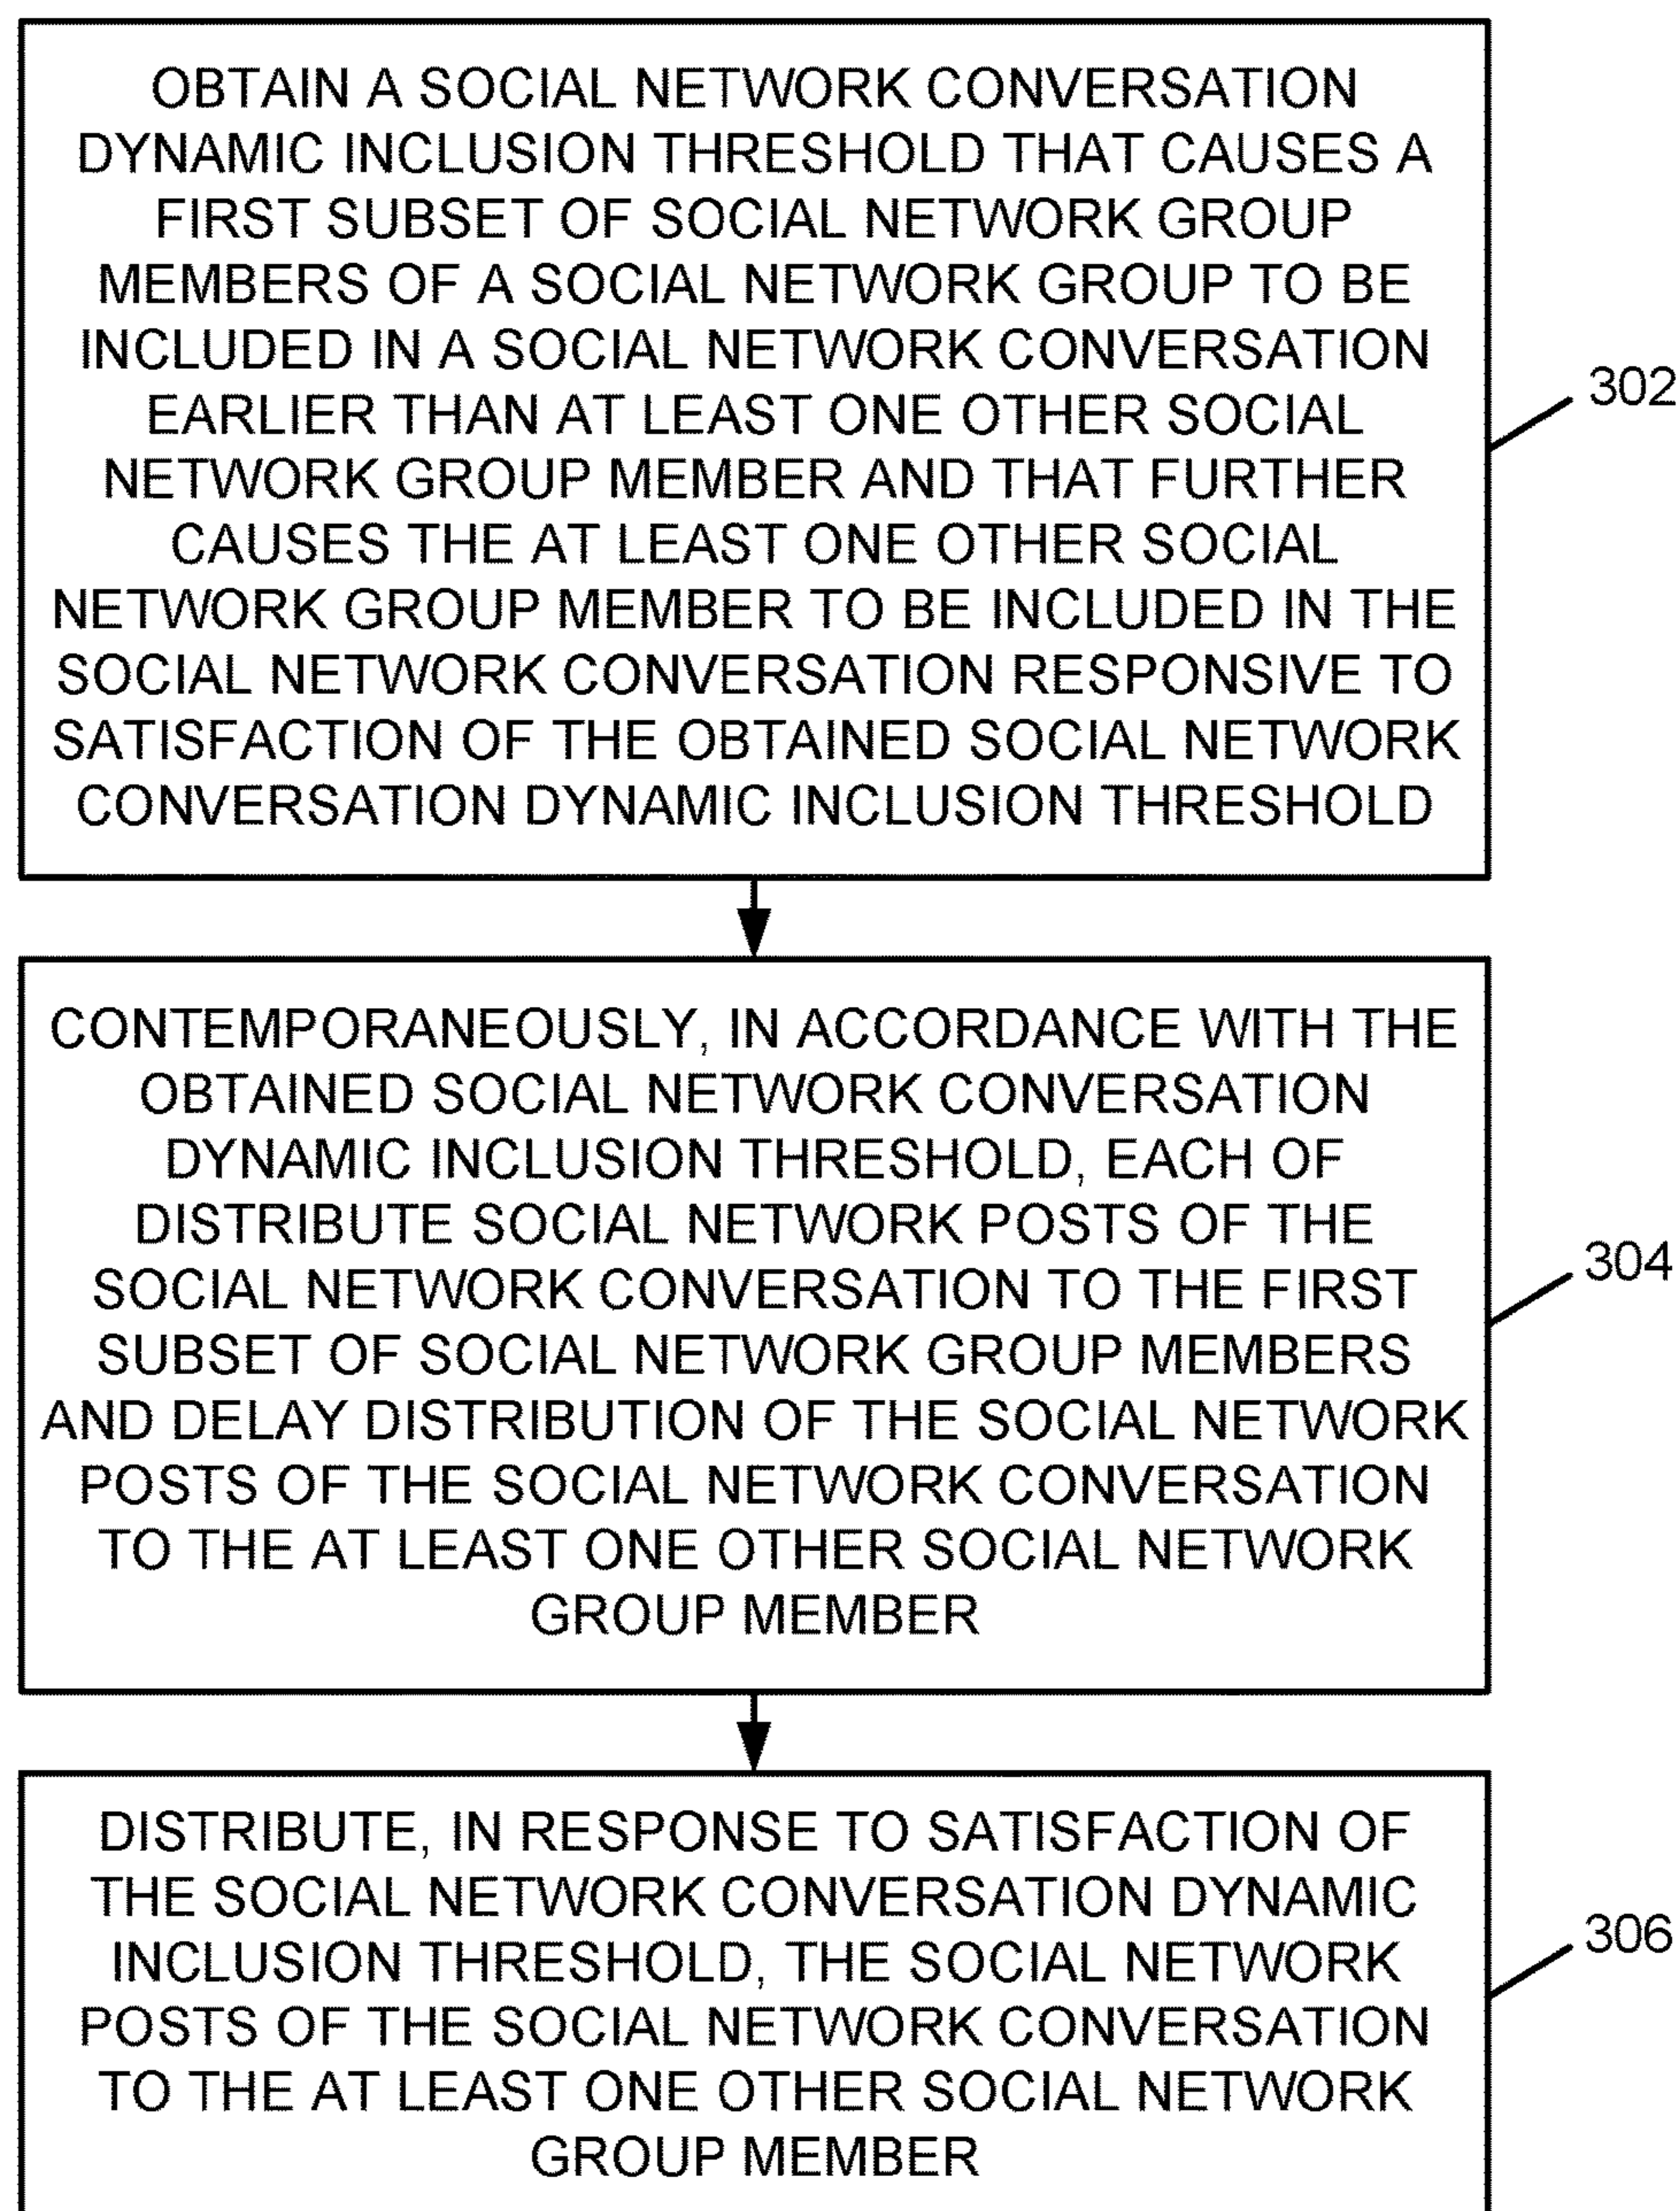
OBTAIN A SOCIAL NETWORK CONVERSATION DYNAMIC INCLUSION THRESHOLD THAT CAUSES A FIRST SUBSET OF SOCIAL NETWORK GROUP MEMBERS OF A SOCIAL NETWORK GROUP TO BE INCLUDED IN A SOCIAL NETWORK CONVERSATION EARLIER THAN AT LEAST ONE OTHER SOCIAL NETWORK GROUP MEMBER AND THAT FURTHER CAUSES THE AT LEAST ONE OTHER SOCIAL NETWORK GROUP MEMBER TO BE INCLUDED IN THE SOCIAL NETWORK CONVERSATION RESPONSIVE TO SATISFACTION OF THE OBTAINED SOCIAL NETWORK CONVERSATION DYNAMIC INCLUSION THRESHOLD

302

CONTEMPORANEOUSLY, IN ACCORDANCE WITH THE OBTAINED SOCIAL NETWORK CONVERSATION DYNAMIC INCLUSION THRESHOLD, EACH OF DISTRIBUTE SOCIAL NETWORK POSTS OF THE SOCIAL NETWORK CONVERSATION TO THE FIRST SUBSET OF SOCIAL NETWORK GROUP MEMBERS AND DELAY DISTRIBUTION OF THE SOCIAL NETWORK POSTS OF THE SOCIAL NETWORK CONVERSATION TO THE AT LEAST ONE OTHER SOCIAL NETWORK GROUP MEMBER

304

DISTRIBUTE, IN RESPONSE TO SATISFACTION OF THE SOCIAL NETWORK CONVERSATION DYNAMIC INCLUSION THRESHOLD, THE SOCIAL NETWORK POSTS OF THE SOCIAL NETWORK CONVERSATION TO THE AT LEAST ONE OTHER SOCIAL NETWORK GROUP MEMBER

306